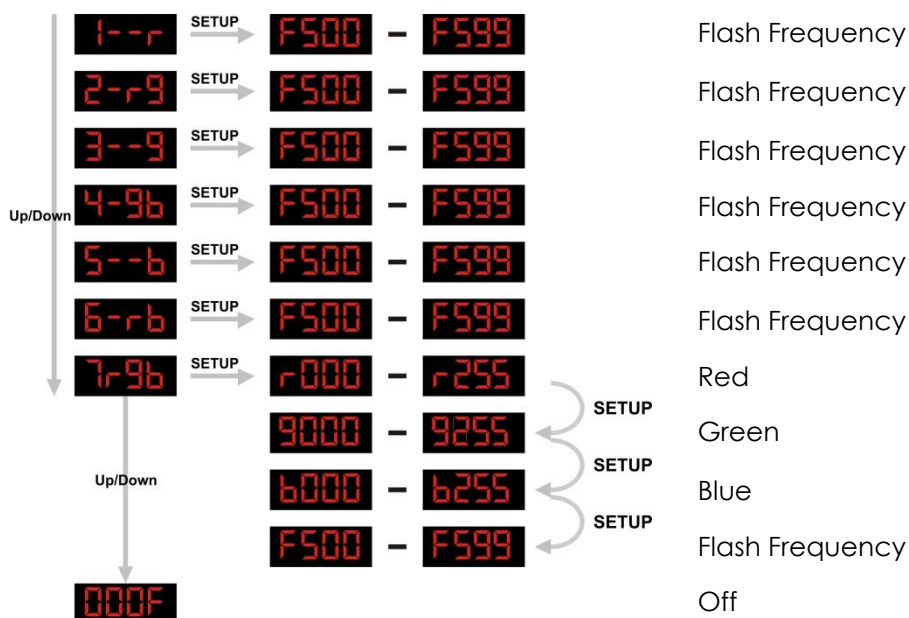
1--r SETUP F500 – F599 Flash Frequency
2-rG SETUP F500 – F599 Flash Frequency
3--G SETUP F500 – F599 Flash Frequency
Up/Down
4-Gb SETUP F500 – F599 Flash Frequency
5--b SETUP F500 – F599 Flash Frequency
6-rb SETUP F500 – F599 Flash Frequency
7rGb SETUP r000 – r255 Red
SETUP
G000 – G255 Green
Up/Down
SETUP
b000 – b255 Blue
SETUP
F500 – F599 Flash Frequency
000F Off